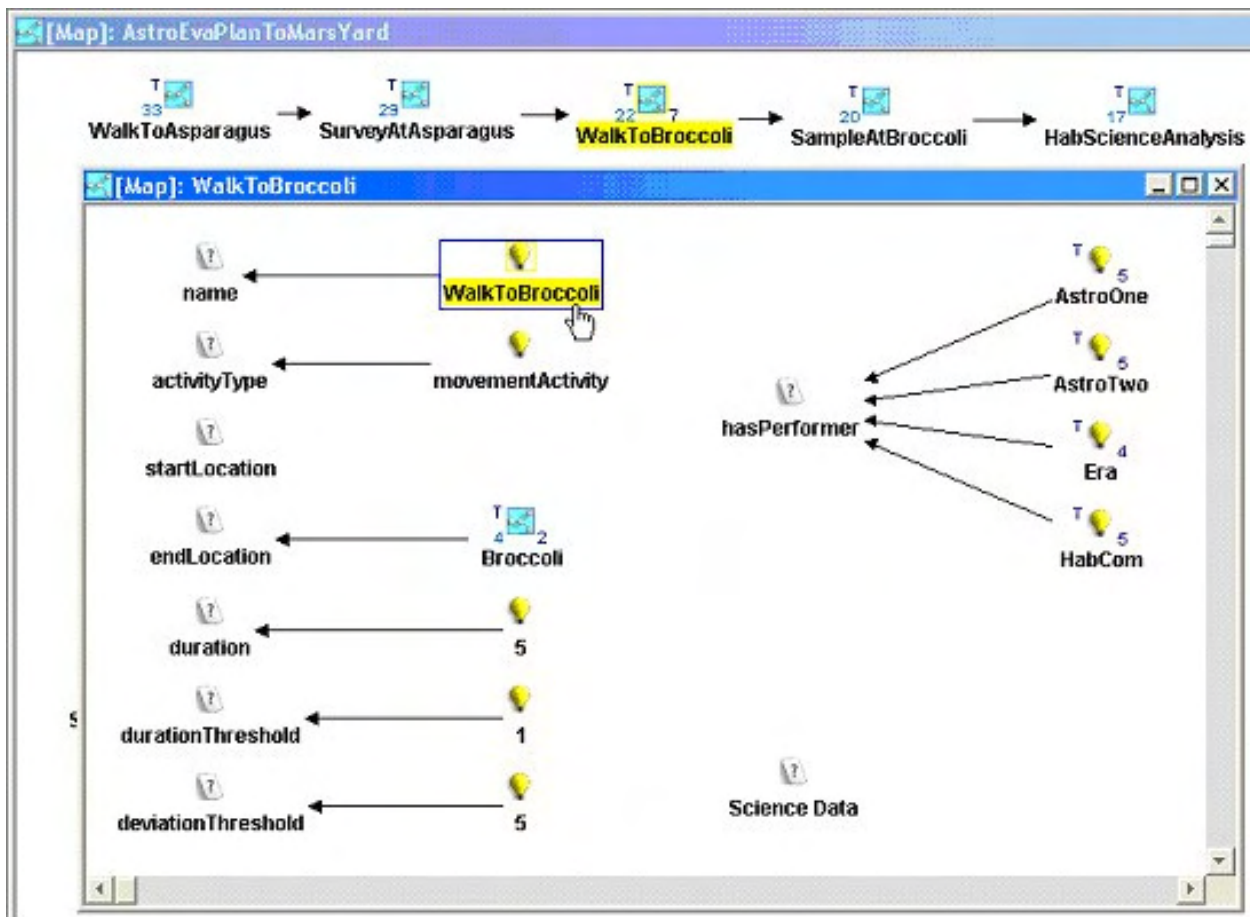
[Map]: AstroEvaPlanToMarsYard

T 33 WalkToAsparagus → T 29 SurveyAtAsparagus → T 22 7 WalkToBroccoli → T 20 SampleAtBroccoli → T 17 HabScienceAnalysis

[Map]: WalkToBroccoli

name ← WalkToBroccoli

activityType ← movementActivity

startLocation

endLocation ← T 4 2 Broccoli

duration ← 5

durationThreshold ← 1

deviationThreshold ← 5

hasPerformer ← T 5 AstroOne
hasPerformer ← T 5 AstroTwo
hasPerformer ← T 4 Era
hasPerformer ← T 5 HabCom

Science Data

S